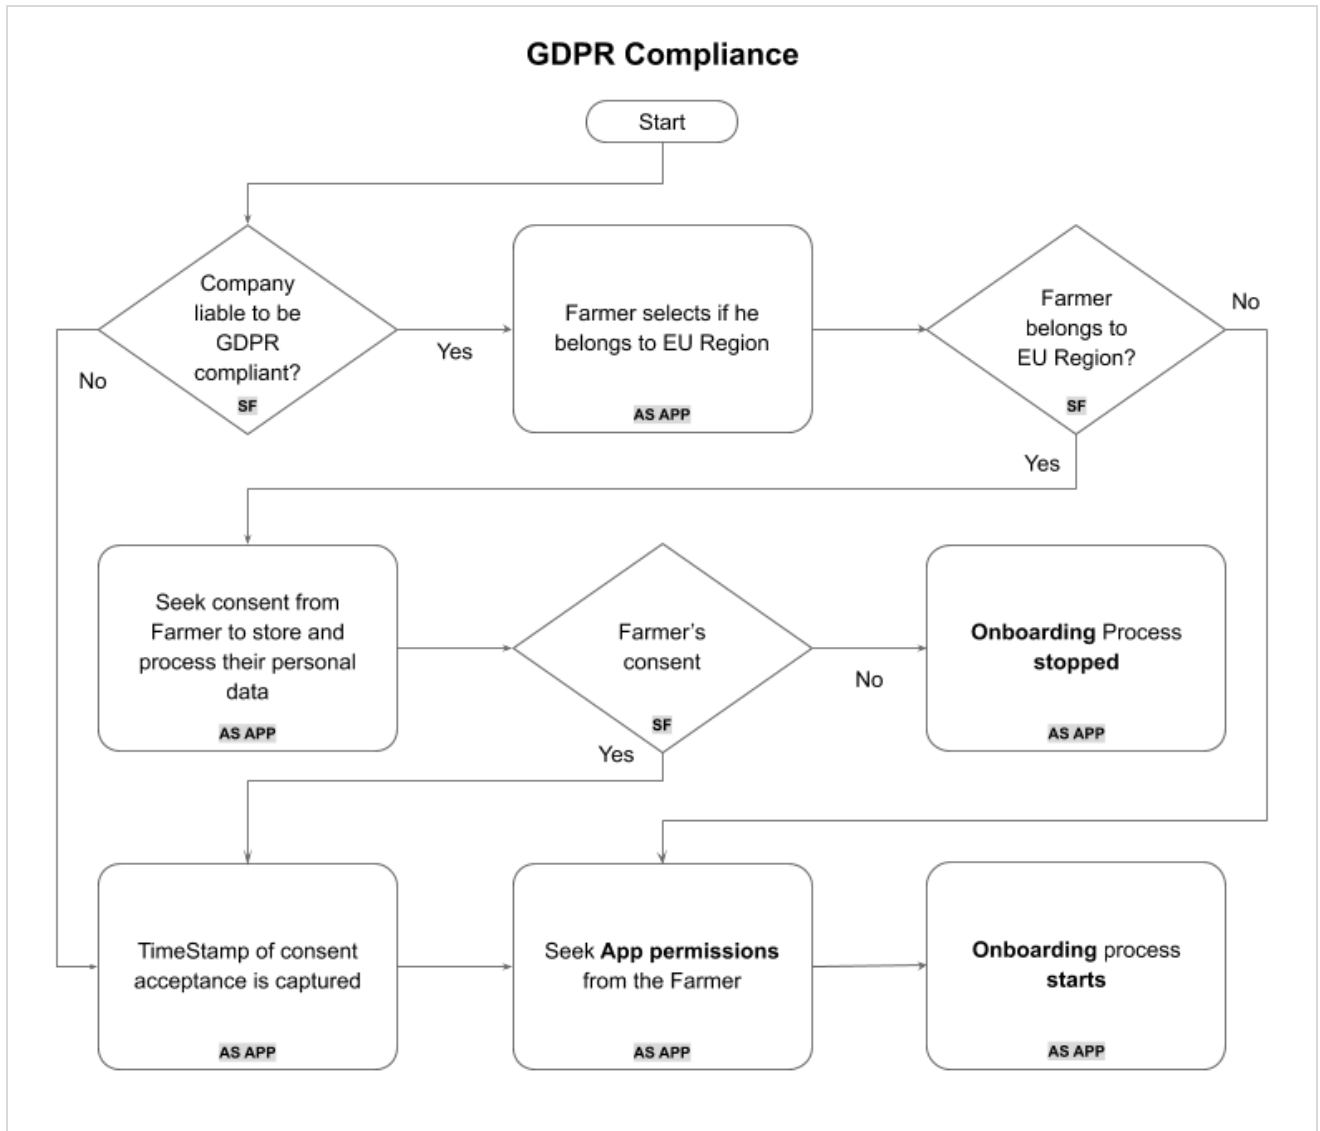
GDPR Compliance

Start

Company liable to be GDPR compliant?
SF

No

Yes

Farmer selects if he belongs to EU Region
AS APP

Farmer belongs to EU Region?
SF

No

Yes

Seek consent from Farmer to store and process their personal data
AS APP

Farmer's consent
SF

No

Yes

Onboarding Process stopped
AS APP

TimeStamp of consent acceptance is captured
AS APP

Seek App permissions from the Farmer
AS APP

Onboarding process starts
AS APP